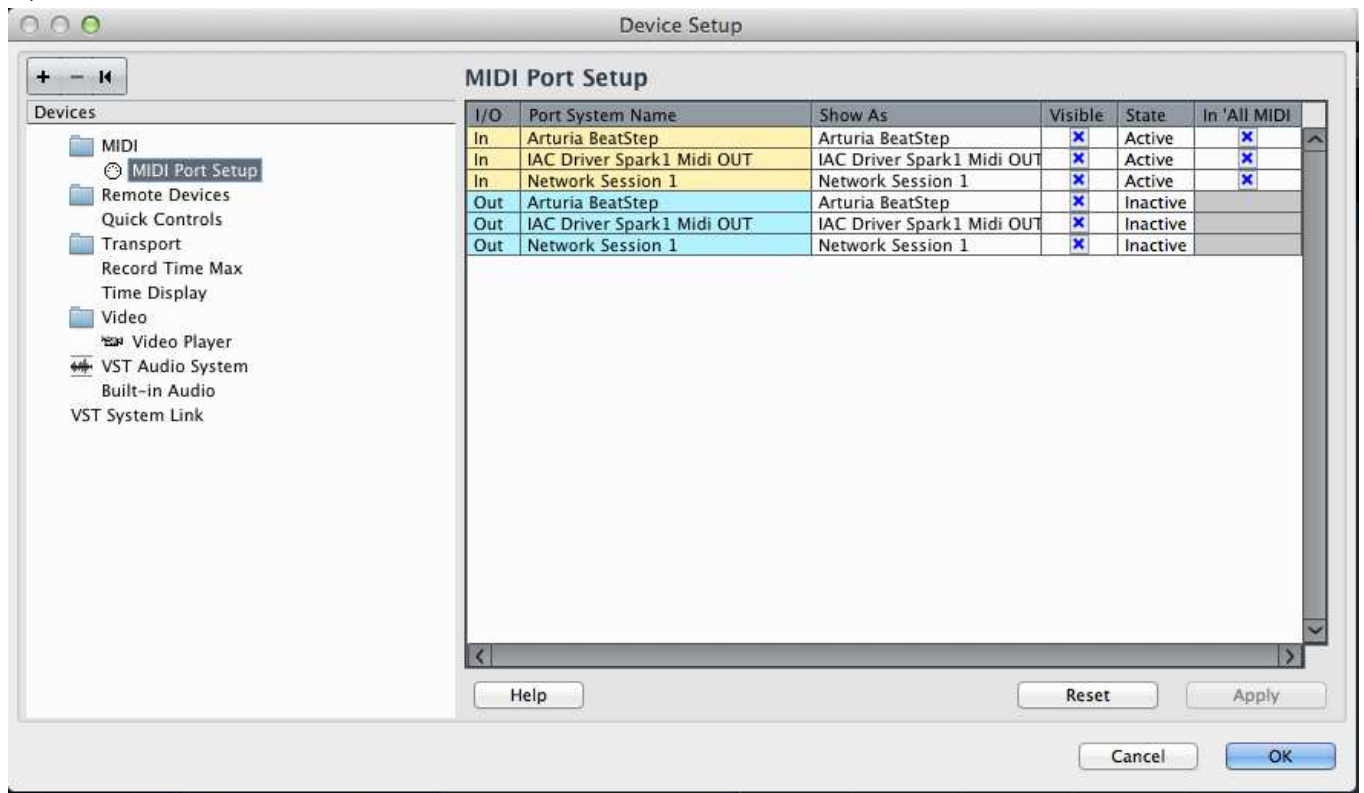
Device Setup

+ − I◂

Devices

MIDI
MIDI Port Setup
Remote Devices
Quick Controls
Transport
Record Time Max
Time Display
Video
Video Player
VST Audio System
Built-in Audio
VST System Link

MIDI Port Setup

| I/O | Port System Name | Show As | Visible | State | In 'All MIDI |
|---|---|---|---|---|---|
| In | Arturia BeatStep | Arturia BeatStep | × | Active | × |
| In | IAC Driver Spark1 Midi OUT | IAC Driver Spark1 Midi OUT | × | Active | × |
| In | Network Session 1 | Network Session 1 | × | Active | × |
| Out | Arturia BeatStep | Arturia BeatStep | × | Inactive | |
| Out | IAC Driver Spark1 Midi OUT | IAC Driver Spark1 Midi OUT | × | Inactive | |
| Out | Network Session 1 | Network Session 1 | × | Inactive | |

Help

Reset

Apply

Cancel

OK